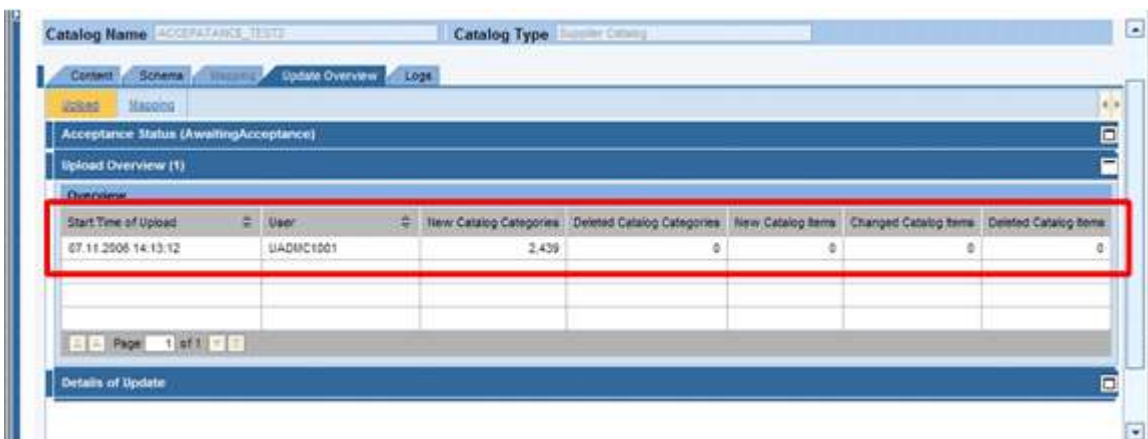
Catalog Name ACCEPATANCE_TEST2 Catalog Type Supplier Catalog

Content Schema Mapping Update Overview Logs

Upload Mapping

Acceptance Status (AwaitingAcceptance)

Upload Overview (1)

Overview

| Start Time of Upload | User | New Catalog Categories | Deleted Catalog Categories | New Catalog Items | Changed Catalog Items | Deleted Catalog Items |
|---|---|---|---|---|---|---|
| 07.11.2006 14:13:12 | UADMC1001 | 2,439 | 0 | 0 | 0 | 0 |
| | | | | | | |
| | | | | | | |
| | | | | | | |

Page 1 of 1

Details of Update